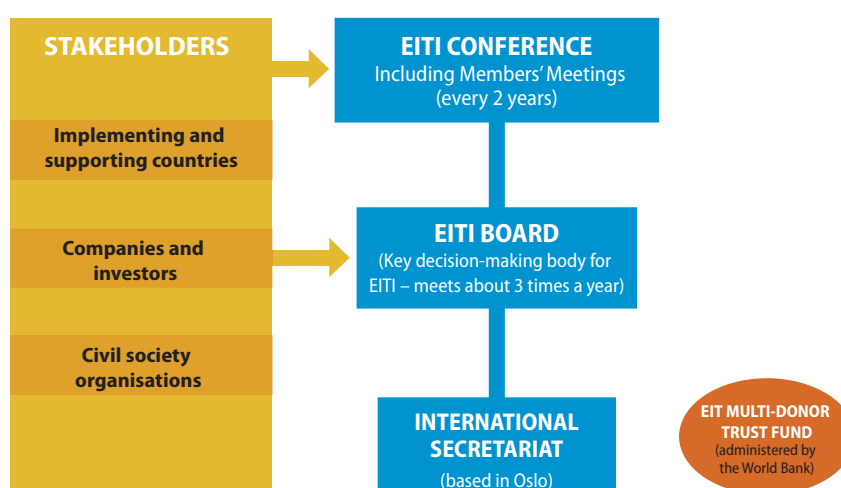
STAKEHOLDERS

Implementing and supporting countries

Companies and investors

Civil society organisations

EITI CONFERENCE
Including Members' Meetings (every 2 years)

EITI BOARD
(Key decision-making body for EITI – meets about 3 times a year)

INTERNATIONAL SECRETARIAT
(based in Oslo)

EIT MULTI-DONOR TRUST FUND
(administered by the World Bank)